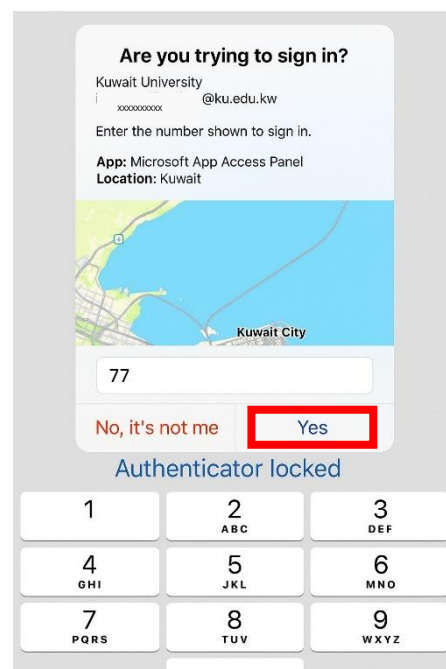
Are you trying to sign in?
Kuwait University
xxxxxxxxxx @ku.edu.kw

Enter the number shown to sign in.

App: Microsoft App Access Panel
Location: Kuwait

3

Kuwait City

77

No, it's not me
Yes

Authenticator locked

1
2 ABC
3 DEF
4 GHI
5 JKL
6 MNO
7 PQRS
8 TUV
9 WXYZ